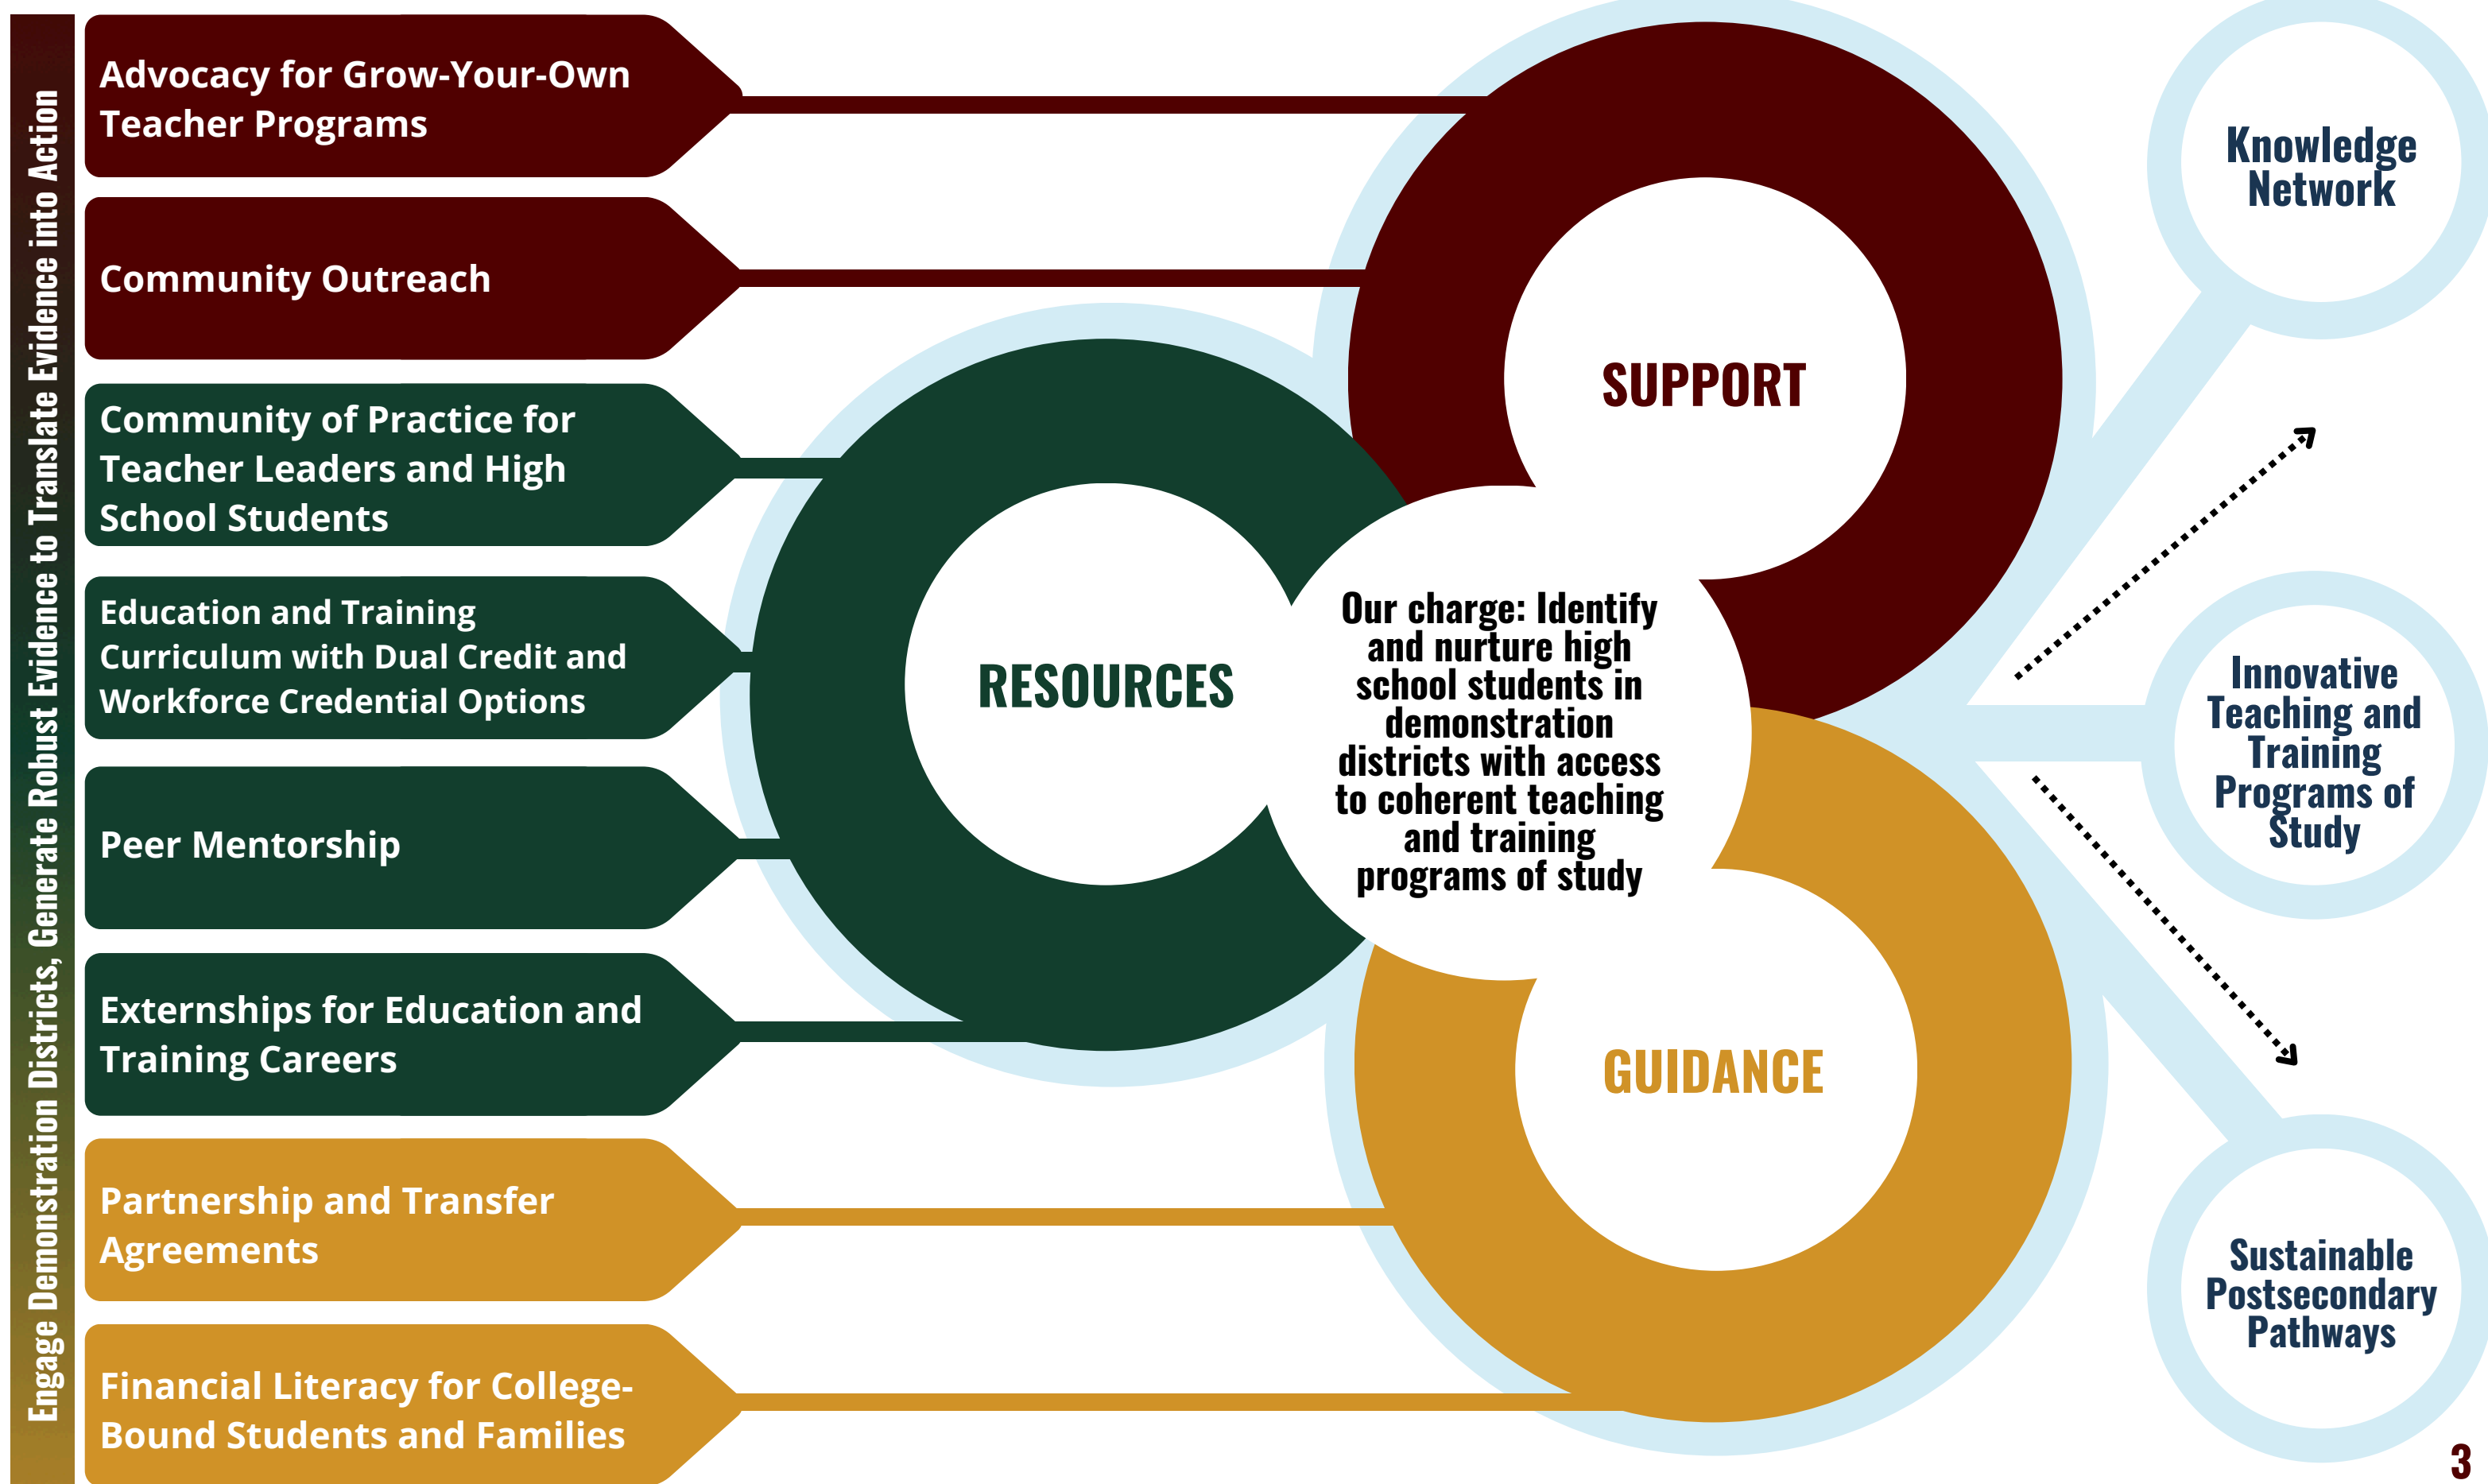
Engage Demonstration Districts, Generate Robust Evidence to Translate Evidence into Action

Advocacy for Grow-Your-Own Teacher Programs

Community Outreach

Community of Practice for Teacher Leaders and High School Students

Education and Training Curriculum with Dual Credit and Workforce Credential Options

Peer Mentorship

Externships for Education and Training Careers

Partnership and Transfer Agreements

Financial Literacy for College-Bound Students and Families

SUPPORT

RESOURCES

GUIDANCE

Our charge: Identify and nurture high school students in demonstration districts with access to coherent teaching and training programs of study

Knowledge Network

Innovative Teaching and Training Programs of Study

Sustainable Postsecondary Pathways

3